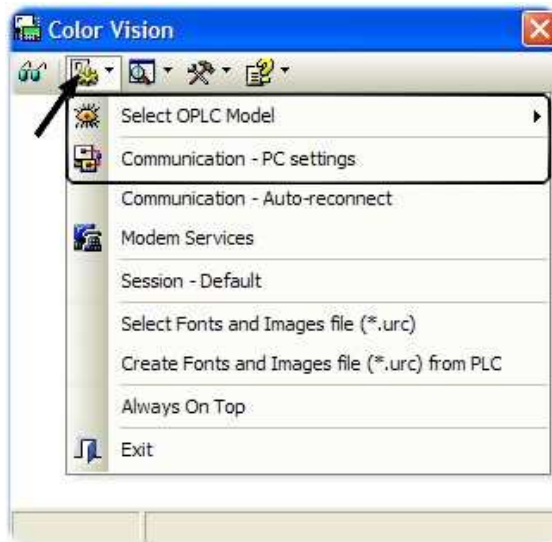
Color Vision

Select OPLC Model

Communication - PC settings

Communication - Auto-reconnect

Modem Services

Session - Default

Select Fonts and Images file (*.urc)

Create Fonts and Images file (*.urc) from PLC

Always On Top

Exit